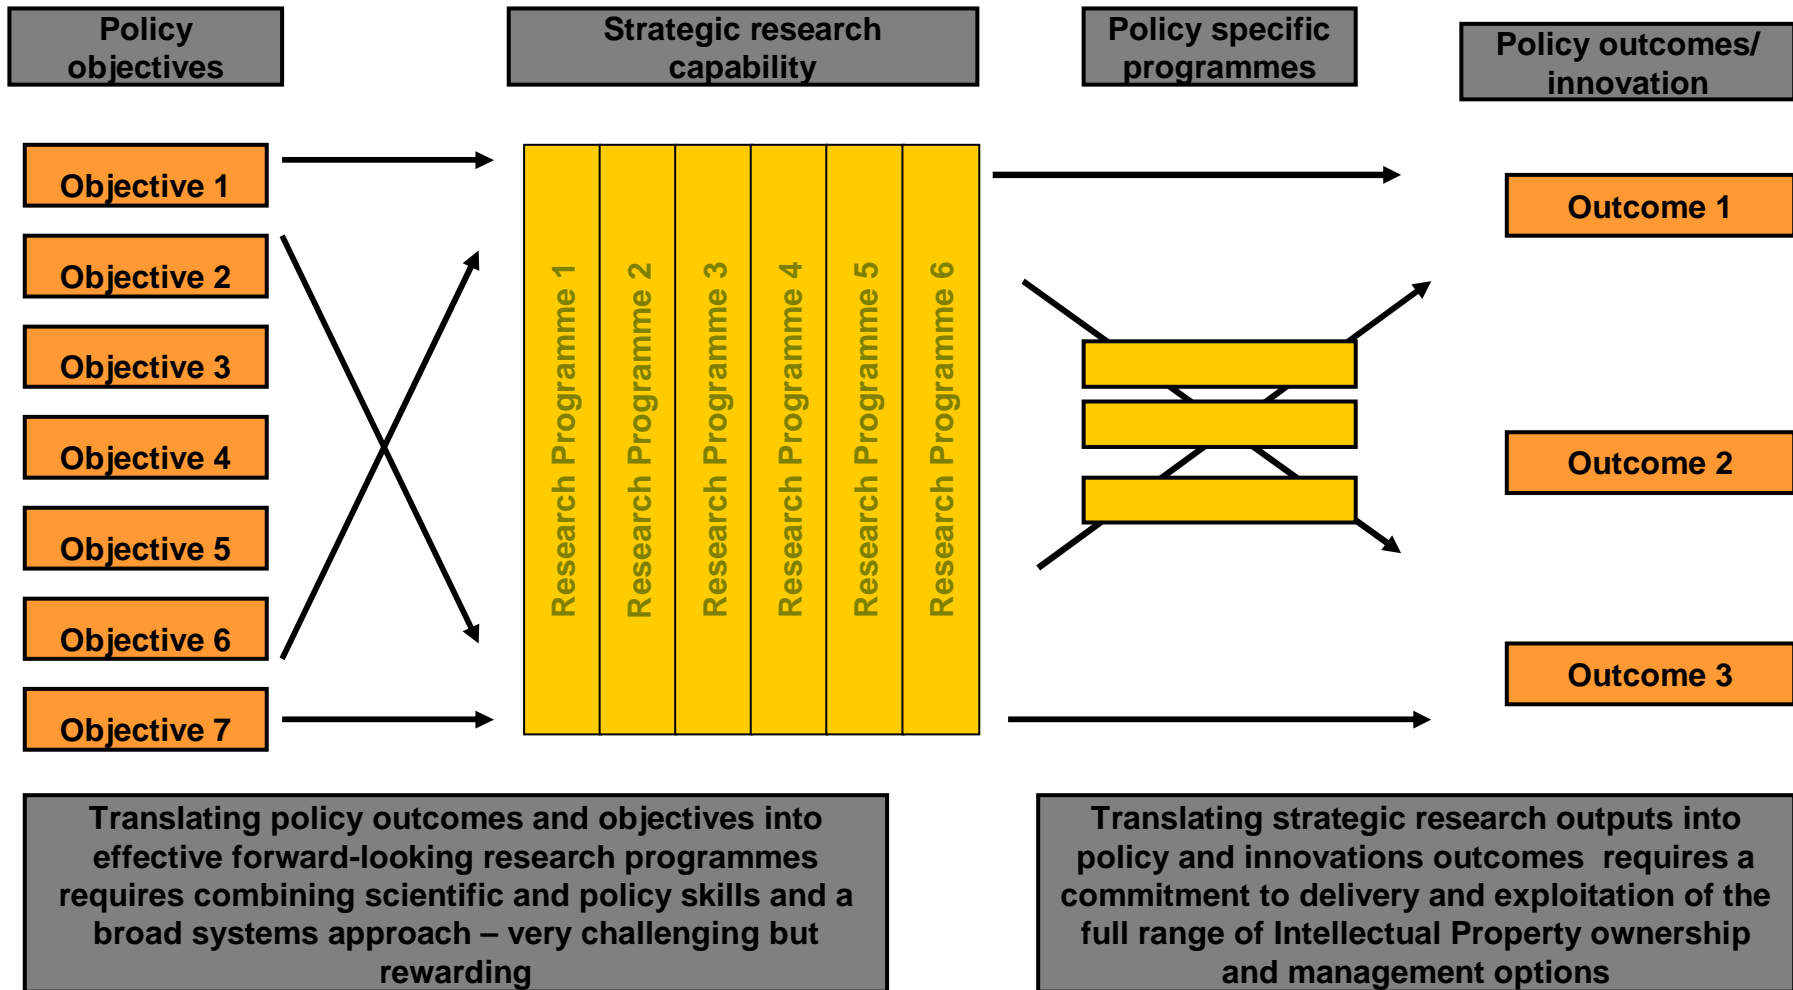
Policy objectives

Strategic research capability

Policy specific programmes

Policy outcomes/ innovation

Objective 1

Objective 2

Objective 3

Objective 4

Objective 5

Objective 6

Objective 7

Research Programme 1

Research Programme 2

Research Programme 3

Research Programme 4

Research Programme 5

Research Programme 6

Outcome 1

Outcome 2

Outcome 3

Translating policy outcomes and objectives into effective forward-looking research programmes requires combining scientific and policy skills and a broad systems approach – very challenging but rewarding

Translating strategic research outputs into policy and innovations outcomes requires a commitment to delivery and exploitation of the full range of Intellectual Property ownership and management options